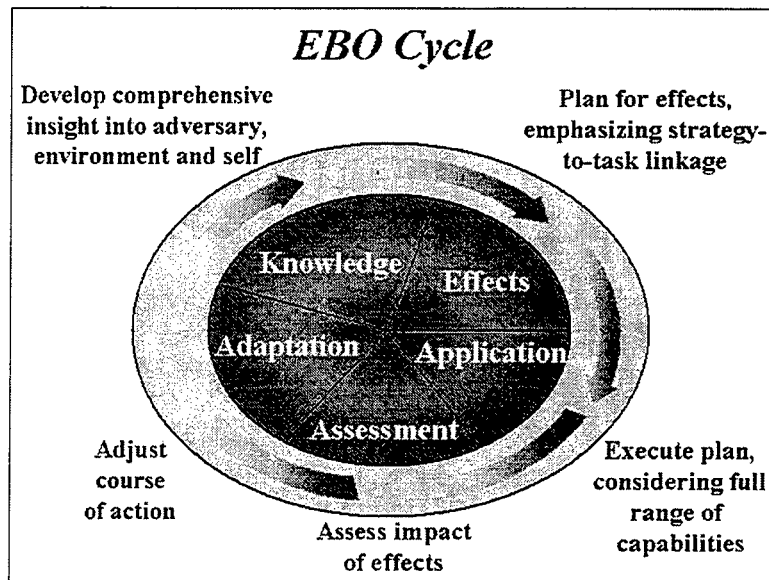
EBO Cycle

Develop comprehensive insight into adversary, environment and self

Plan for effects, emphasizing strategy-to-task linkage

Knowledge

Effects

Adaptation

Application

Assessment

Adjust course of action

Execute plan, considering full range of capabilities

Assess impact of effects